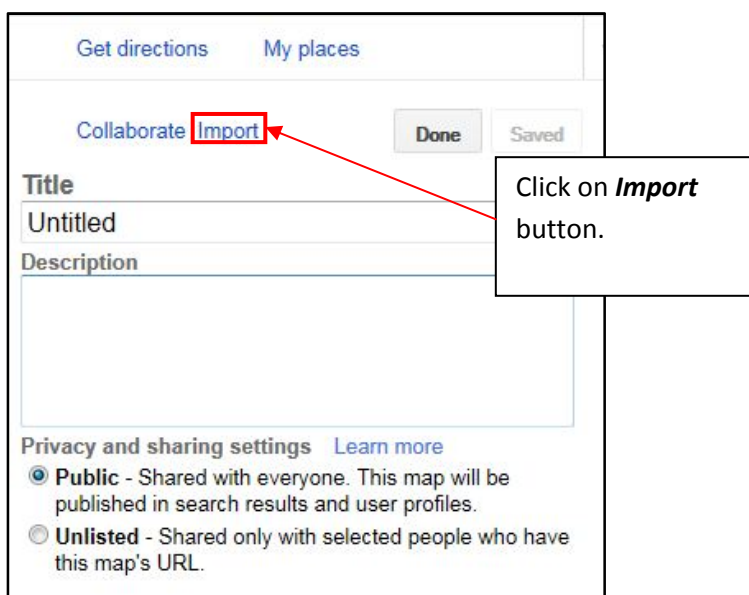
Get directions My places

Collaborate Import

Done

Saved

Click on ***Import*** button.

Title

Untitled

Description

Privacy and sharing settings Learn more

**Public** - Shared with everyone. This map will be published in search results and user profiles.

**Unlisted** - Shared only with selected people who have this map's URL.